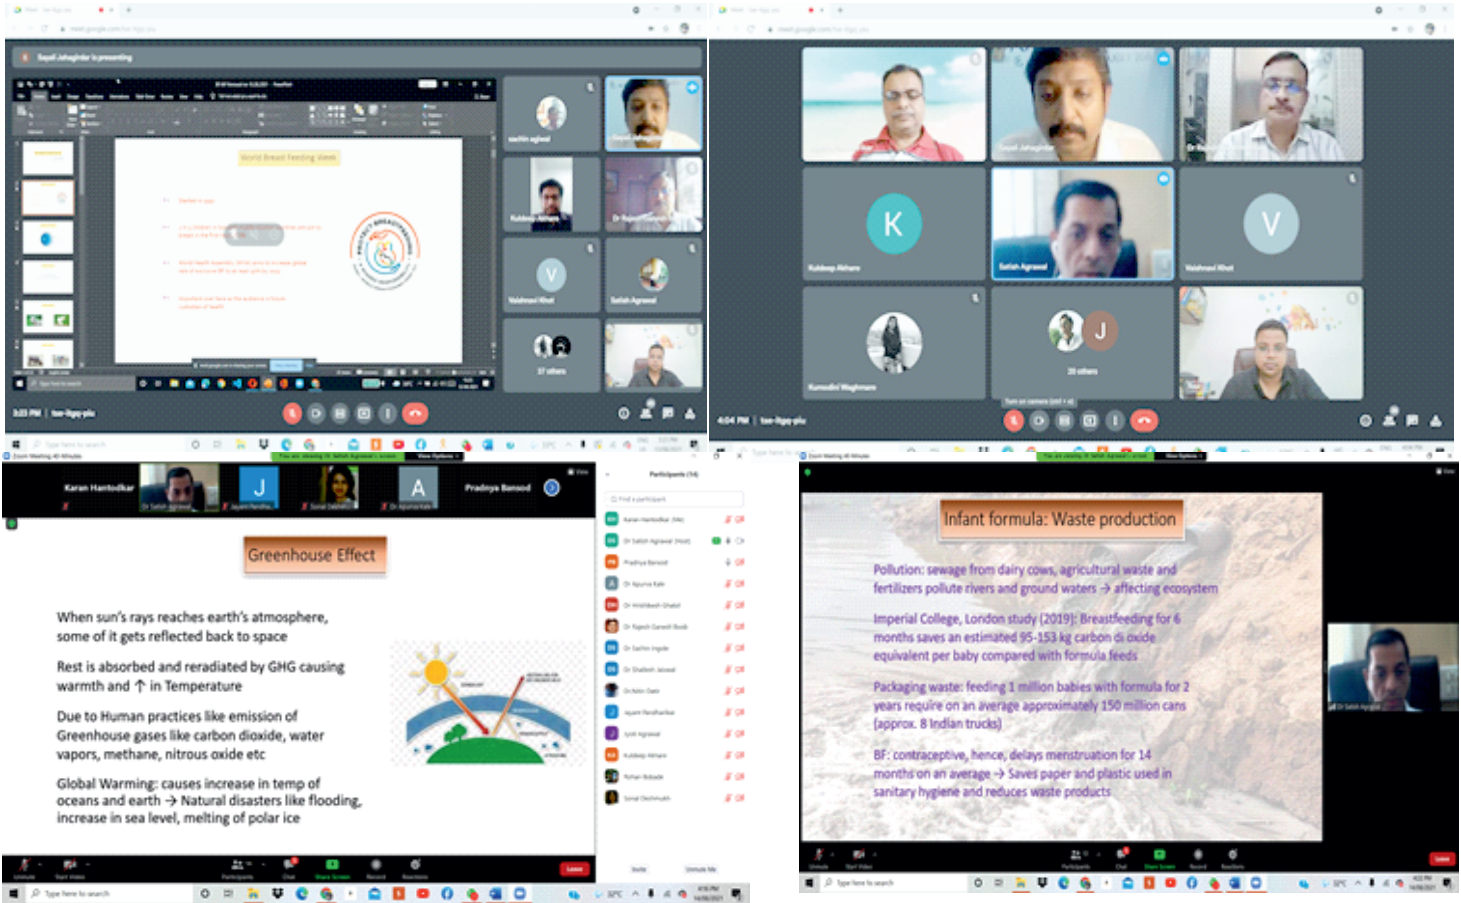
Sayali Jahagirdar is presenting

World Breast Feeding Week

sachin agiwal

Kuldeep Akhare

Dr Rajesh Ganesh

Vaishnavi Khot

Satish Agrawal

37 others

3:23 PM | tee-fsgy-pfu

Sayali Jahagirdar

Kuldeep Akhare

Satish Agrawal

Vaishnavi Khot

Kumudini Waghmare

28 others

4:04 PM | tee-fsgy-pfu

Karan Hantodkar

Dr Satish Agrawal

Jayant Pandharka

Sonal Deshmukh

Dr Apurva Kale

Pradnya Bansod

Greenhouse Effect

When sun's rays reaches earth's atmosphere, some of it gets reflected back to space

Rest is absorbed and reradiated by GHG causing warmth and ↑ in Temperature

Due to Human practices like emission of Greenhouse gases like carbon dioxide, water vapors, methane, nitrous oxide etc

Global Warming: causes increase in temp of oceans and earth → Natural disasters like flooding, increase in sea level, melting of polar ice

Participants (14)

Karan Hantodkar (Me)
Dr Satish Agrawal (Host)
Pradnya Bansod
Dr Apurva Kale
Dr Hrishikesh Ghadi
Dr Rajesh Ganesh Bodk
Dr Sachin Ingole
Dr Shailesh Jaiswal
Dr Nitin Date
Jayant Pandharkar
Jyoti Agrawal
Kuldeep Akhare
Rohan Bobade
Sonal Deshmukh

Infant formula: Waste production

Pollution: sewage from dairy cows, agricultural waste and fertilizers pollute rivers and ground waters → affecting ecosystem

Imperial College, London study (2019): Breastfeeding for 6 months saves an estimated 95-153 kg carbon di oxide equivalent per baby compared with formula feeds

Packaging waste: feeding 1 million babies with formula for 2 years require on an average approximately 150 million cans (approx. 8 Indian trucks)

BF: contraceptive, hence, delays menstruation for 14 months on an average → Saves paper and plastic used in sanitary hygiene and reduces waste products

Dr Satish Agrawal

Leave